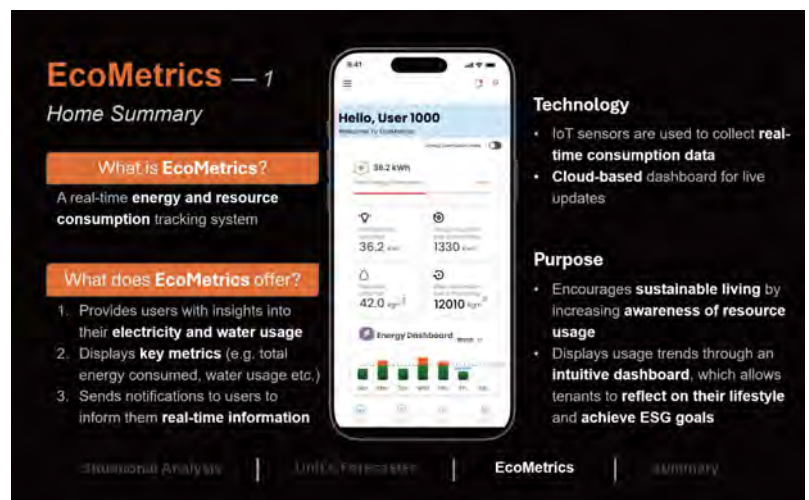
EcoMetrics — 1

Home Summary

What is EcoMetrics?

A real-time energy and resource consumption tracking system

What does EcoMetrics offer?

1. Provides users with insights into their electricity and water usage
2. Displays key metrics (e.g. total energy consumed, water usage etc.)
3. Sends notifications to users to inform them real-time information

9:41

Hello, User 1000

Welcome To EcoMetrics

58.2 kWh

36.2

1330

42.0

12010

Energy Dashboard

Mon Tue Wed Thu Fri Sat

Technology

- IoT sensors are used to collect real-time consumption data
- Cloud-based dashboard for live updates

Purpose

- Encourages sustainable living by increasing awareness of resource usage
- Displays usage trends through an intuitive dashboard, which allows tenants to reflect on their lifestyle and achieve ESG goals

Situational Analysis | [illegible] | EcoMetrics | Summary